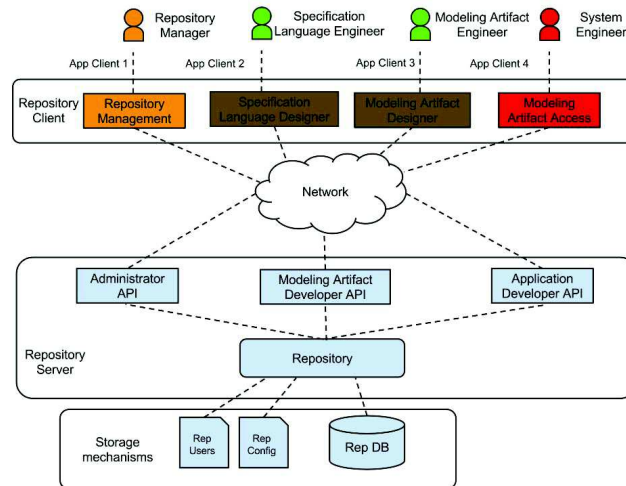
Repository Manager

Specification Language Engineer

Modeling Artifact Engineer

System Engineer

App Client 1

App Client 2

App Client 3

App Client 4

Repository Client

Repository Management

Specification Language Designer

Modeling Artifact Designer

Modeling Artifact Access

Network

Administrator API

Modeling Artifact Developer API

Application Developer API

Repository Server

Repository

Storage mechanisms

Rep Users

Rep Config

Rep DB